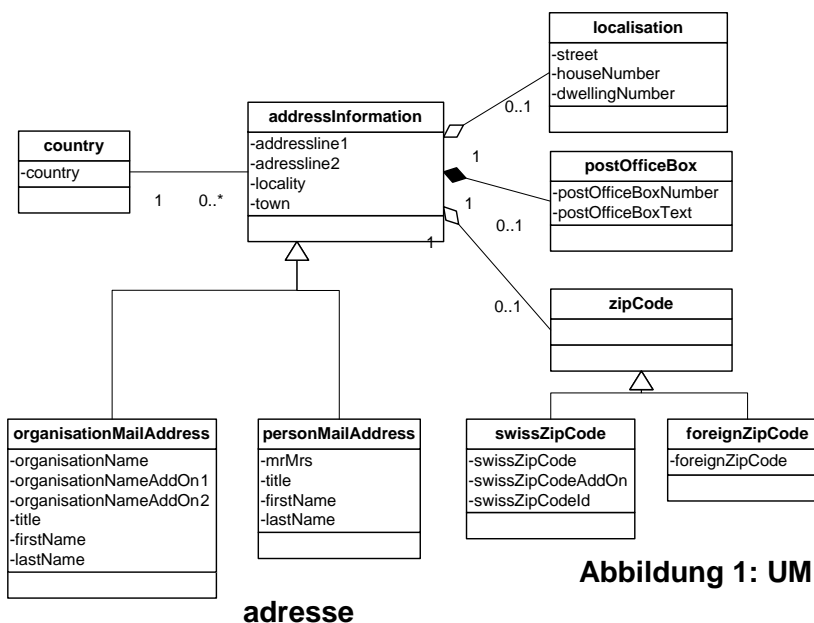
localisation
-street
-houseNumber
-dwellingNumber

addressInformation
-addressline1
-adressline2
-locality
-town

country
-country

1
0..*
0..1
1
1
0..1
1
0..1

postOfficeBox
-postOfficeBoxNumber
-postOfficeBoxText

zipCode

organisationMailAddress
-organisationName
-organisationNameAddOn1
-organisationNameAddOn2
-title
-firstName
-lastName

personMailAddress
-mrMrs
-title
-firstName
-lastName

swissZipCode
-swissZipCode
-swissZipCodeAddOn
-swissZipCodeId

foreignZipCode
-foreignZipCode

Abbildung 1: UM

adresse